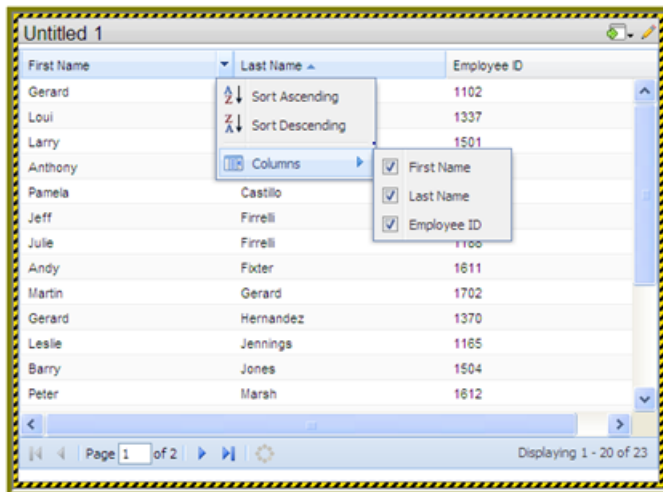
Untitled 1

| First Name | Last Name ▲ | Employee ID |
|---|---|---|
| Gerard | | 1102 |
| Loui | | 1337 |
| Larry | | 1501 |
| Anthony | | |
| Pamela | Castillo | |
| Jeff | Firrelli | |
| Julie | Firrelli | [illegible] |
| Andy | Fixter | 1611 |
| Martin | Gerard | 1702 |
| Gerard | Hernandez | 1370 |
| Leslie | Jennings | 1165 |
| Barry | Jones | 1504 |
| Peter | Marsh | 1612 |

Sort Ascending
Sort Descending
Columns

First Name
Last Name
Employee ID

Page 1 of 2

Displaying 1 - 20 of 23